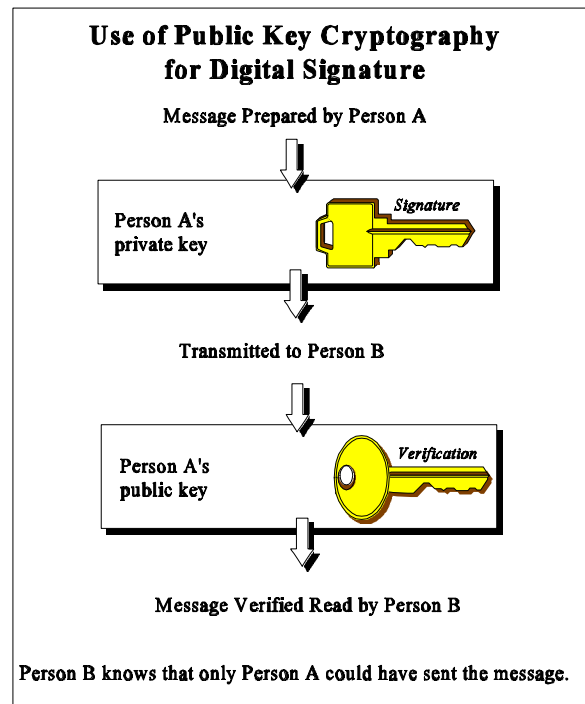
Use of Public Key Cryptography for Digital Signature

Message Prepared by Person A

Person A's private key

Signature

Transmitted to Person B

Person A's public key

Verification

Message Verified Read by Person B

Person B knows that only Person A could have sent the message.